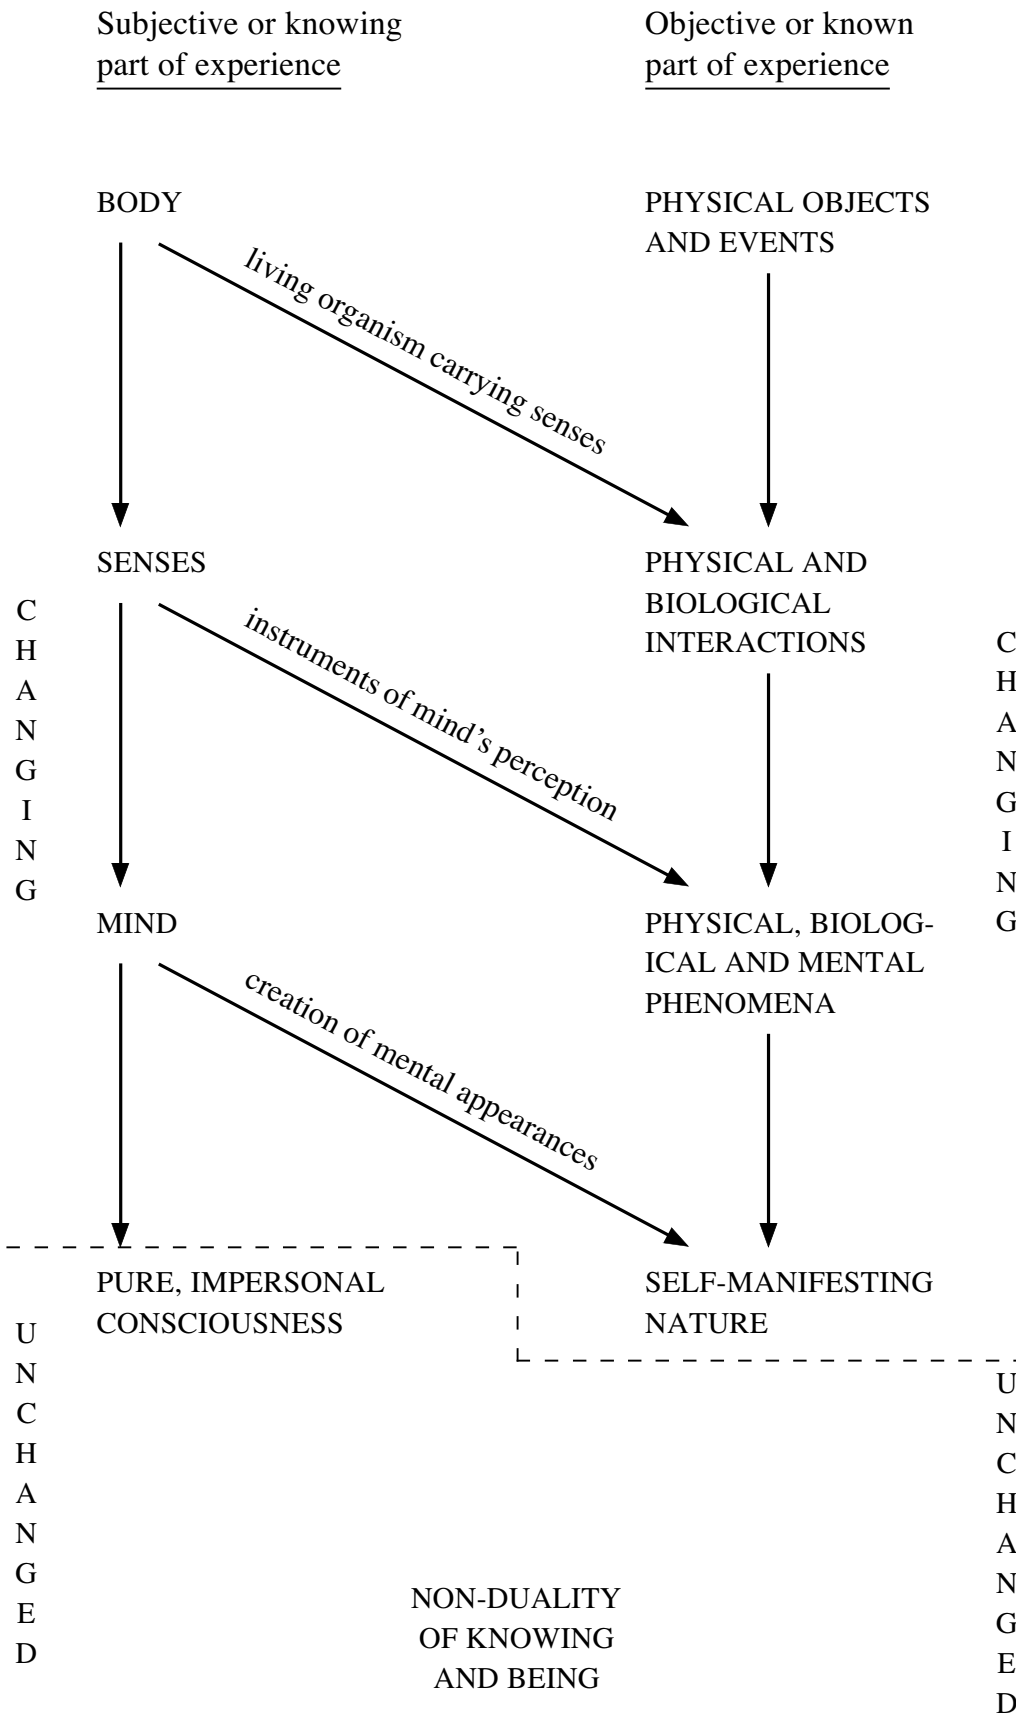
Subjective or knowing part of experience

Objective or known part of experience

BODY

PHYSICAL OBJECTS AND EVENTS

living organism carrying senses

SENSES

PHYSICAL AND BIOLOGICAL INTERACTIONS

C
H
A
N
G
I
N
G

instruments of mind's perception

C
H
A
N
G
I
N
G

MIND

PHYSICAL, BIOLOGICAL AND MENTAL PHENOMENA

creation of mental appearances

PURE, IMPERSONAL CONSCIOUSNESS

SELF-MANIFESTING NATURE

U
N
C
H
A
N
G
E
D

U
N
C
H
A
N
G
E
D

NON-DUALITY OF KNOWING AND BEING